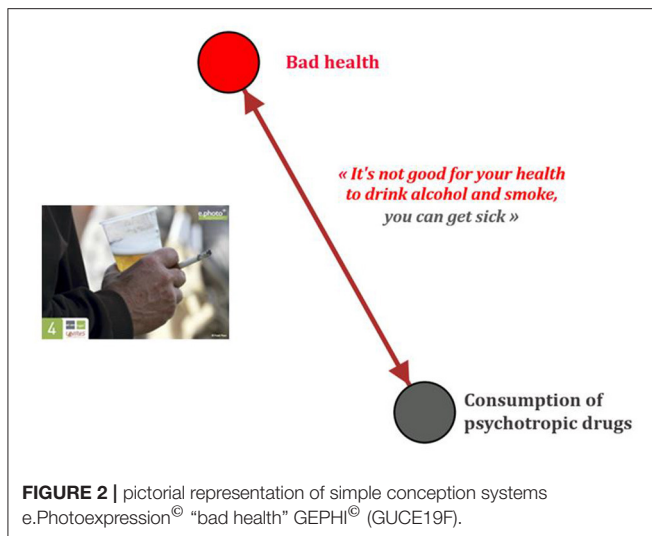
Bad health

« It's not good for your health to drink alcohol and smoke, you can get sick »

e.photo

4

Consumption of psychotropic drugs

**FIGURE 2 |** pictorial representation of simple conception systems e.Photoexpression© "bad health" GEPHI© (GUCE19F).